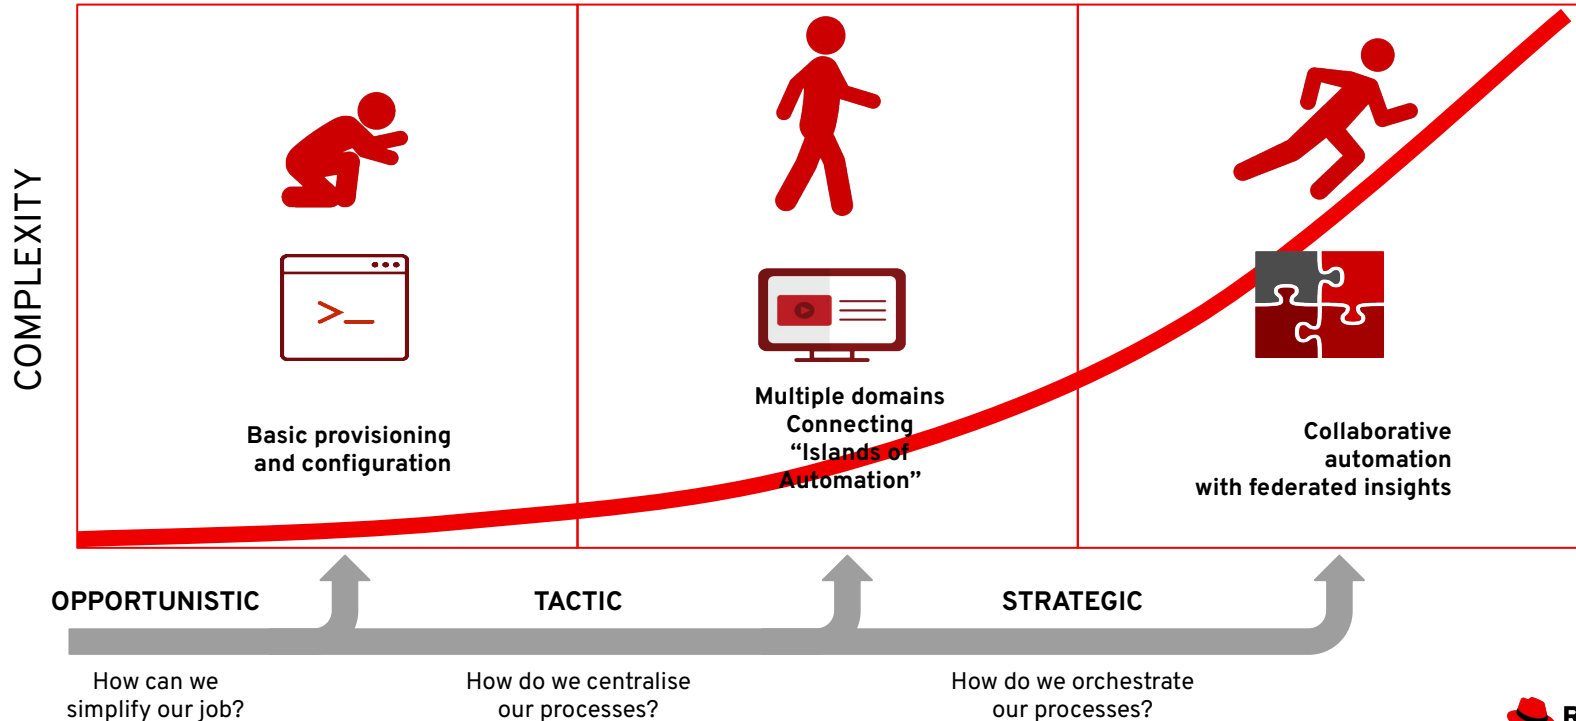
COMPLEXITY

>_

Basic provisioning and configuration

Multiple domains Connecting “Islands of Automation”

Collaborative automation with federated insights

OPPORTUNISTIC

TACTIC

STRATEGIC

How can we simplify our job?

How do we centralise our processes?

How do we orchestrate our processes?

R